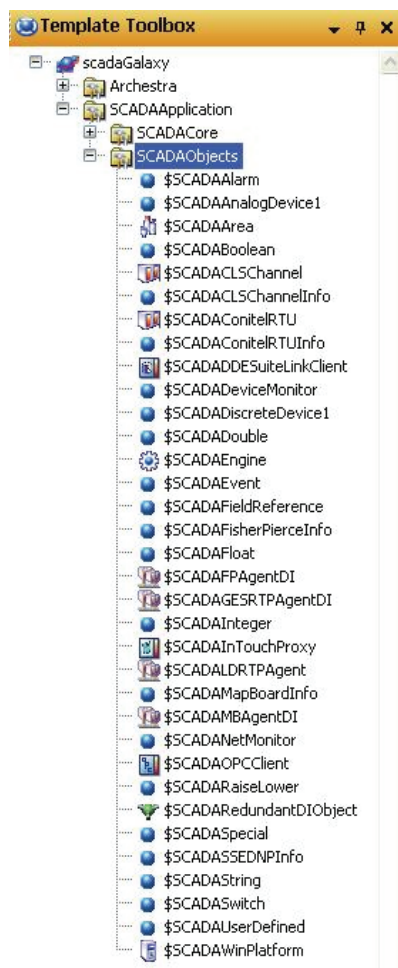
Template Toolbox

scadaGalaxy
Archestra
SCADAApplication
SCADACore
SCADAObjects
$SCADAAlarm
$SCADAAnalogDevice1
$SCADAArea
$SCADABoolean
$SCADACLSChannel
$SCADACLSChannelInfo
$SCADAConitelRTU
$SCADAConitelRTUInfo
$SCADADDESuiteLinkClient
$SCADADeviceMonitor
$SCADADiscreteDevice1
$SCADADouble
$SCADAEngine
$SCADAEvent
$SCADAFieldReference
$SCADAFisherPierceInfo
$SCADAFloat
$SCADAFPAgentDI
$SCADAGESRTPAgentDI
$SCADAInteger
$SCADAInTouchProxy
$SCADALDRTPAgent
$SCADAMapBoardInfo
$SCADAMBAgentDI
$SCADANetMonitor
$SCADAOPCClient
$SCADARaiseLower
$SCADARedundantDIObject
$SCADASpecial
$SCADASSEDNPInfo
$SCADAString
$SCADASwitch
$SCADAUserDefined
$SCADAWinPlatform